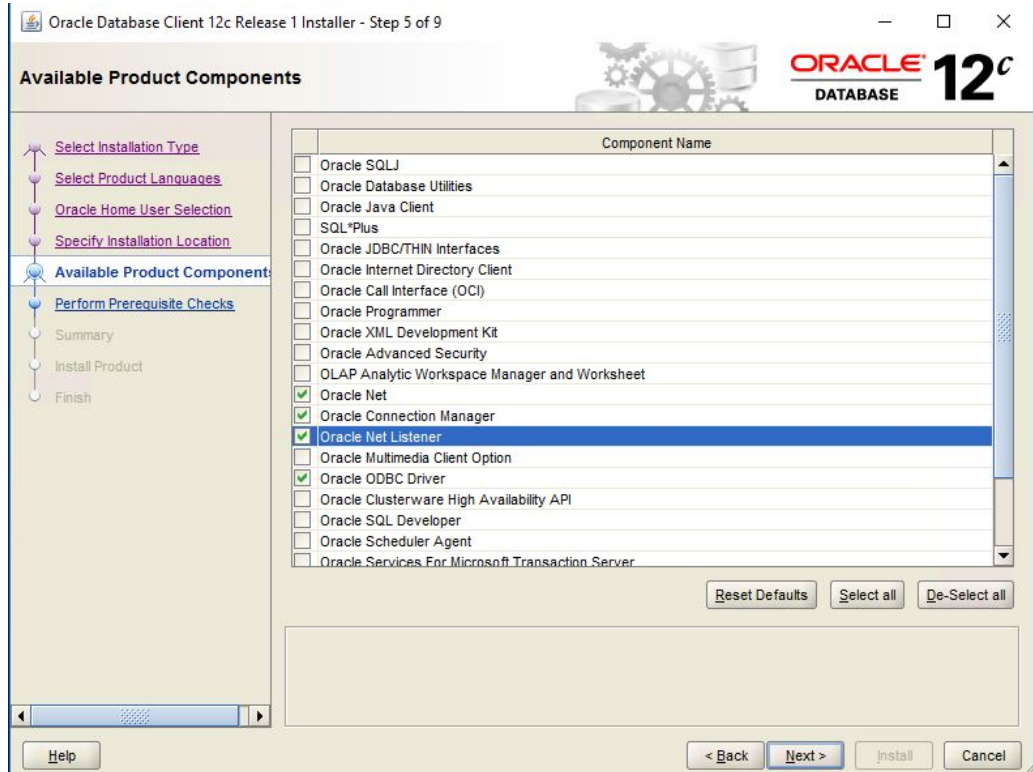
Oracle Database Client 12c Release 1 Installer - Step 5 of 9

Available Product Components

ORACLE DATABASE 12c

Select Installation Type
Select Product Languages
Oracle Home User Selection
Specify Installation Location
Available Product Components
Perform Prerequisite Checks
Summary
Install Product
Finish

| | Component Name |
|---|---|
| | Oracle SQLJ |
| | Oracle Database Utilities |
| | Oracle Java Client |
| | SQL*Plus |
| | Oracle JDBC/THIN Interfaces |
| | Oracle Internet Directory Client |
| | Oracle Call Interface (OCI) |
| | Oracle Programmer |
| | Oracle XML Development Kit |
| | Oracle Advanced Security |
| | OLAP Analytic Workspace Manager and Worksheet |
| ✔ | Oracle Net |
| ✔ | Oracle Connection Manager |
| ✔ | Oracle Net Listener |
| | Oracle Multimedia Client Option |
| ✔ | Oracle ODBC Driver |
| | Oracle Clusterware High Availability API |
| | Oracle SQL Developer |
| | Oracle Scheduler Agent |
| | Oracle Services For Microsoft Transaction Server |

Reset Defaults
Select all
De-Select all

Help
< Back
Next >
Install
Cancel